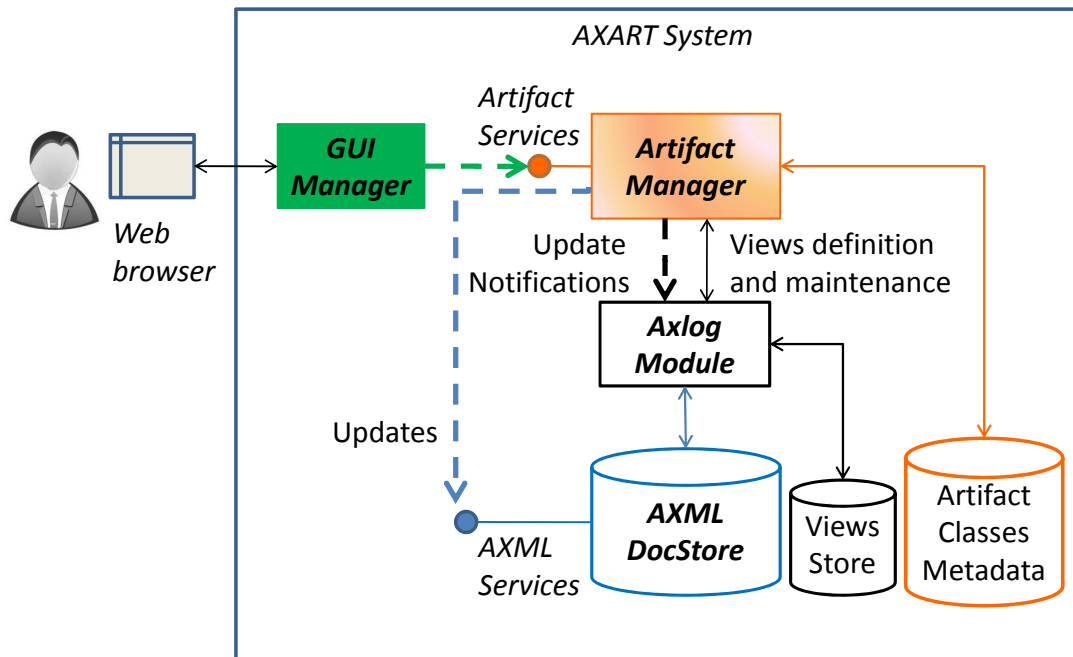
AXART System

Web browser

GUI Manager

Artifact Services

Artifact Manager

Update Notifications

Views definition and maintenance

Axlog Module

Updates

AXML DocStore

Views Store

Artifact Classes Metadata

AXML Services